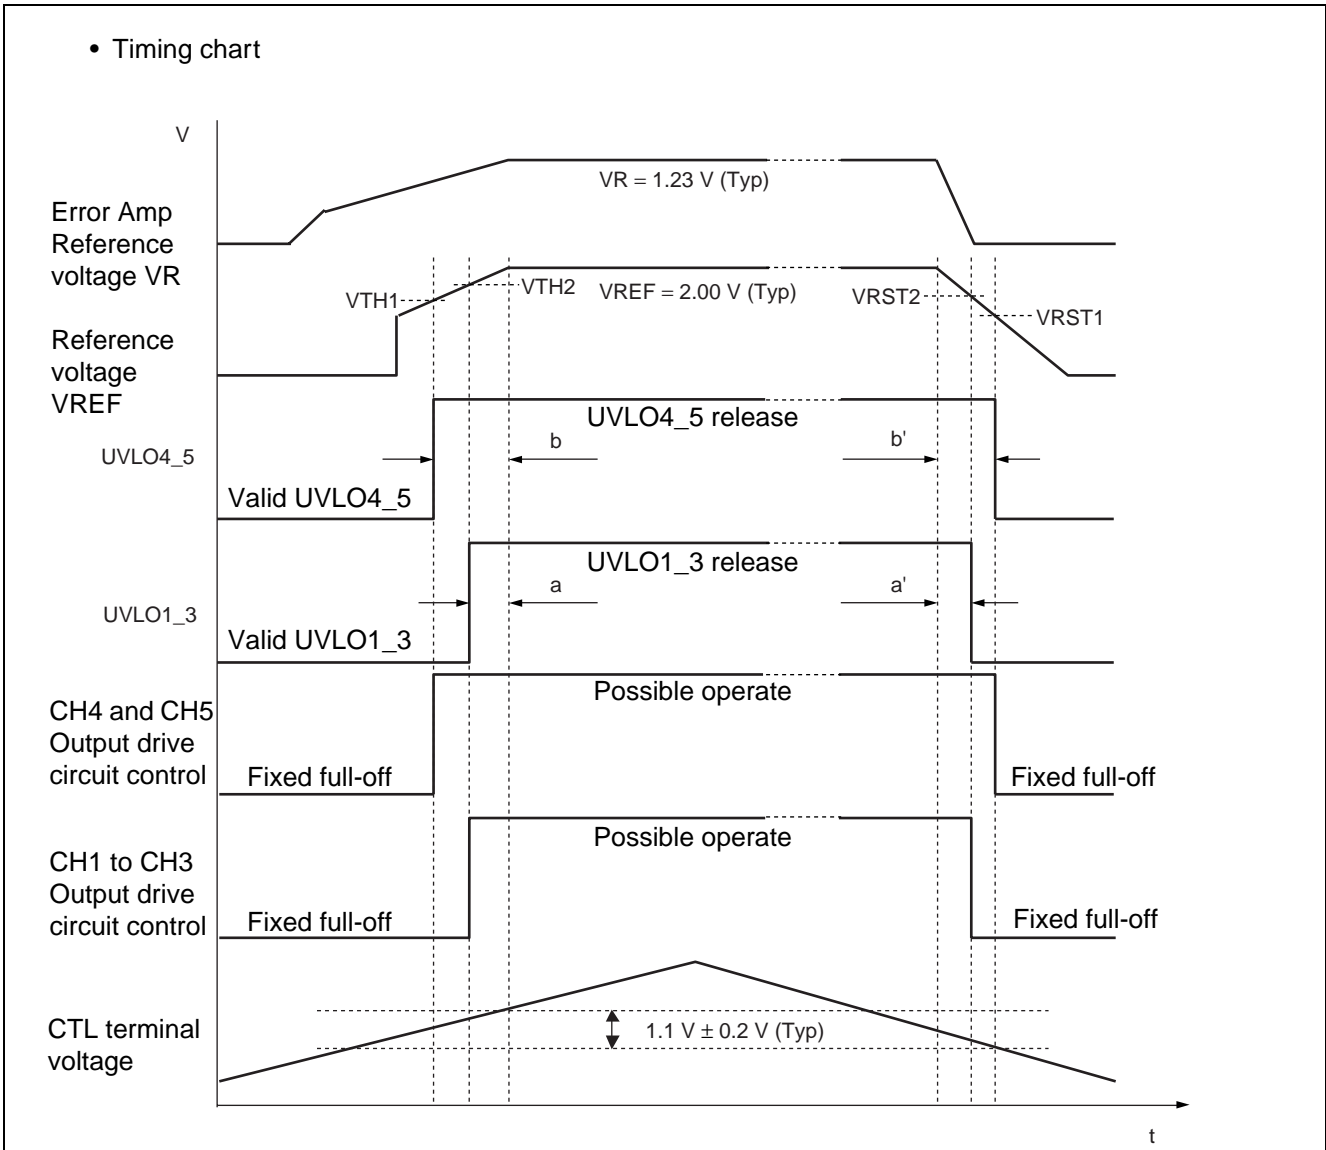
• Timing chart

V

Error Amp Reference voltage VR

VR = 1.23 V (Typ)

Reference voltage VREF

VTH1

VTH2

VREF = 2.00 V (Typ)

VRST2

VRST1

UVLO4_5

UVLO4_5 release

b

b'

Valid UVLO4_5

UVLO1_3

UVLO1_3 release

a

a'

Valid UVLO1_3

CH4 and CH5 Output drive circuit control

Possible operate

Fixed full-off

Fixed full-off

CH1 to CH3 Output drive circuit control

Possible operate

Fixed full-off

Fixed full-off

CTL terminal voltage

1.1 V ± 0.2 V (Typ)

t